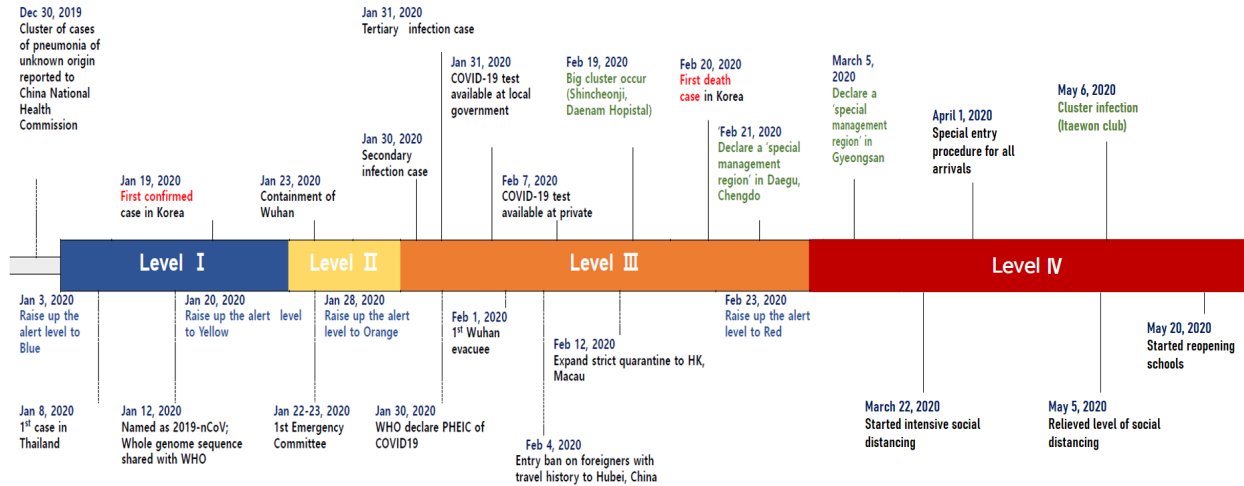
Dec 30, 2019
Cluster of cases of pneumonia of unknown origin reported to China National Health Commission

Jan 19, 2020
First confirmed case in Korea

Jan 23, 2020
Containment of Wuhan

Jan 31, 2020
Tertiary infection case

Jan 30, 2020
Secondary infection case

Jan 31, 2020
COVID-19 test available at local government

Feb 7, 2020
COVID-19 test available at private

Feb 19, 2020
Big cluster occur (Shincheonji, Daenam Hopistal)

Feb 20, 2020
First death case in Korea

'Feb 21, 2020
Declare a 'special management region' in Daegu, Chengdo

March 5, 2020
Declare a 'special management region' in Gyeongsan

April 1, 2020
Special entry procedure for all arrivals

May 6, 2020
Cluster infection (Itaewon club)

Level Ⅰ

Level Ⅱ

Level Ⅲ

Level Ⅳ

Jan 3, 2020
Raise up the alert level to Blue

Jan 20, 2020
Raise up the alert level to Yellow

Jan 28, 2020
Raise up the alert level to Orange

Feb 1, 2020
1st Wuhan evacuee

Feb 12, 2020
Expand strict quarantine to HK, Macau

Feb 23, 2020
Raise up the alert level to Red

May 20, 2020
Started reopening schools

Jan 8, 2020
1st case in Thailand

Jan 12, 2020
Named as 2019-nCoV; Whole genome sequence shared with WHO

Jan 22-23, 2020
1st Emergency Committee

Jan 30, 2020
WHO declare PHEIC of COVID19

Feb 4, 2020
Entry ban on foreigners with travel history to Hubei, China

March 22, 2020
Started intensive social distancing

May 5, 2020
Relieved level of social distancing